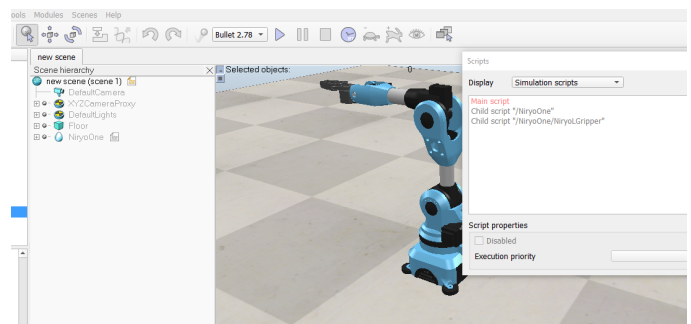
ools Modules Scenes Help

Bullet 2.78

new scene

Scene hierarchy

new scene (scene 1)

DefaultCamera

XYZCameraProxy

DefaultLights

Floor

NiryoOne

Selected objects:

0

Scripts

Display Simulation scripts

Main script

Child script "/NiryoOne"

Child script "/NiryoOne/NiryoLGripper"

Script properties

Disabled

Execution priority